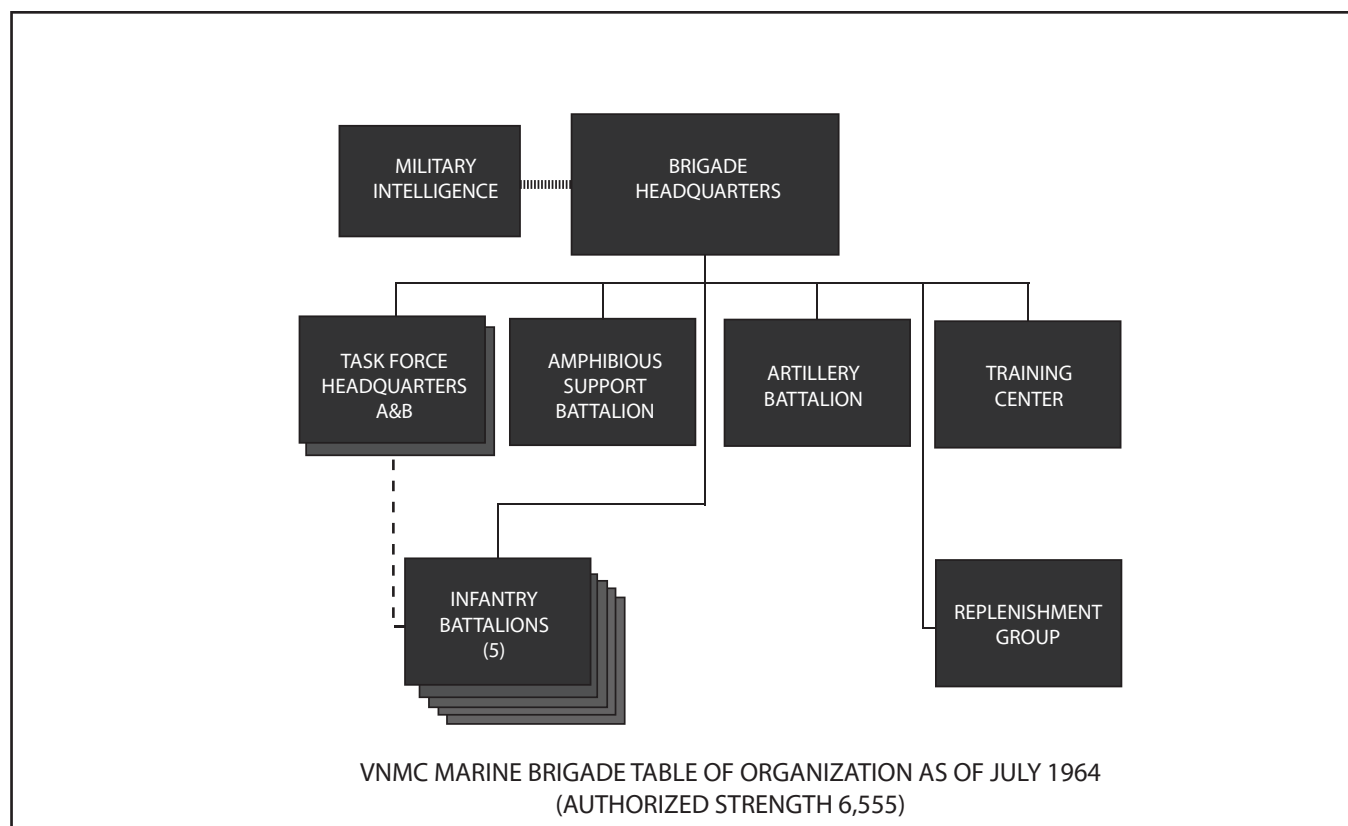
MILITARY INTELLIGENCE

BRIGADE HEADQUARTERS

TASK FORCE HEADQUARTERS A&B

AMPHIBIOUS SUPPORT BATTALION

ARTILLERY BATTALION

TRAINING CENTER

INFANTRY BATTALIONS (5)

REPLENISHMENT GROUP

VNMC MARINE BRIGADE TABLE OF ORGANIZATION AS OF JULY 1964
(AUTHORIZED STRENGTH 6,555)